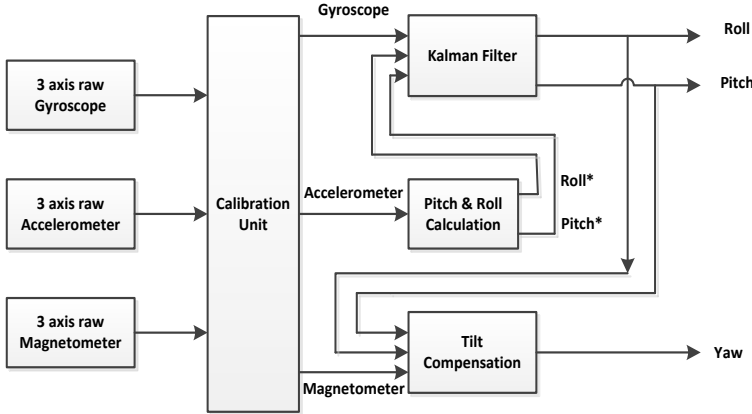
3 axis raw Gyroscope

3 axis raw Accelerometer

3 axis raw Magnetometer

Calibration Unit

Gyroscope

Accelerometer

Magnetometer

Kalman Filter

Pitch & Roll Calculation

Roll*

Pitch*

Tilt Compensation

Roll

Pitch

Yaw